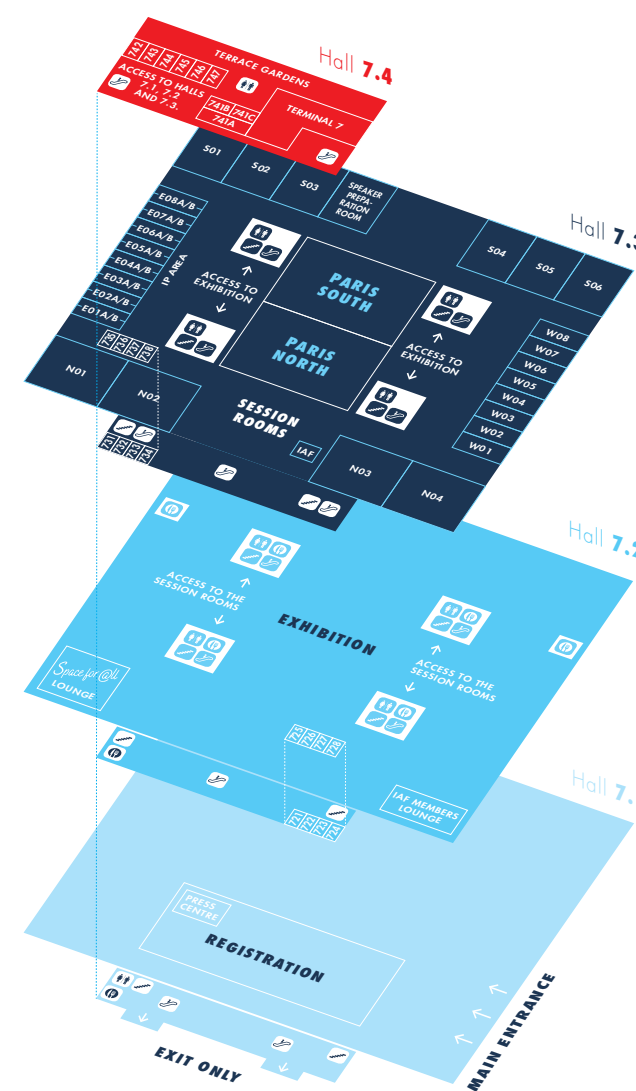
Hall 7.4

TERRACE GARDENS

742 743 744 745 746 747

ACCESS TO HALLS 7.1, 7.2 AND 7.3.

741B 741C 741A

TERMINAL 7

Hall 7.3

S01 S02 S03 SPEAKER PREPARATION ROOM

S04 S05 S06

E08A/B E07A/B E06A/B E05A/B E04A/B E03A/B E02A/B E01A/B

IP AREA

ACCESS TO EXHIBITION

PARIS SOUTH

PARIS NORTH

ACCESS TO EXHIBITION

W08 W07 W06 W05 W04 W03 W02 W01

N01 N02

SESSION ROOMS

IAF

N03 N04

Hall 7.2

ACCESS TO THE SESSION ROOMS

EXHIBITION

ACCESS TO THE SESSION ROOMS

Space for @ll LOUNGE

IAF MEMBERS LOUNGE

Hall 7.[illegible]

PRESS CENTRE

REGISTRATION

MAIN ENTRANCE

EXIT ONLY